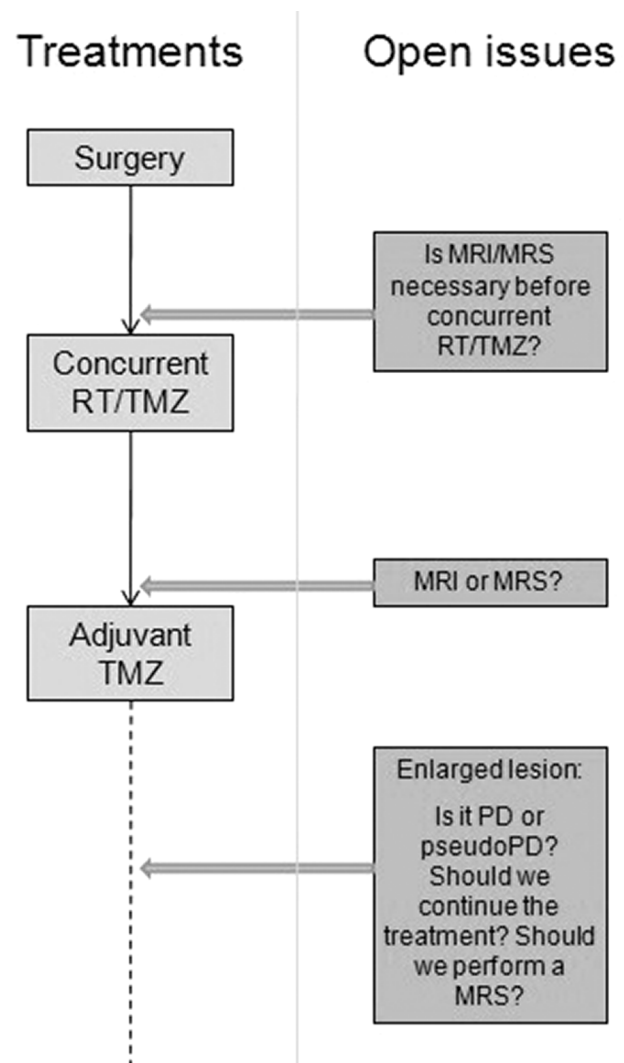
Treatments

Open issues

Surgery

Is MRI/MRS necessary before concurrent RT/TMZ?

Concurrent RT/TMZ

MRI or MRS?

Adjuvant TMZ

Enlarged lesion:

Is it PD or pseudoPD? Should we continue the treatment? Should we perform a MRS?